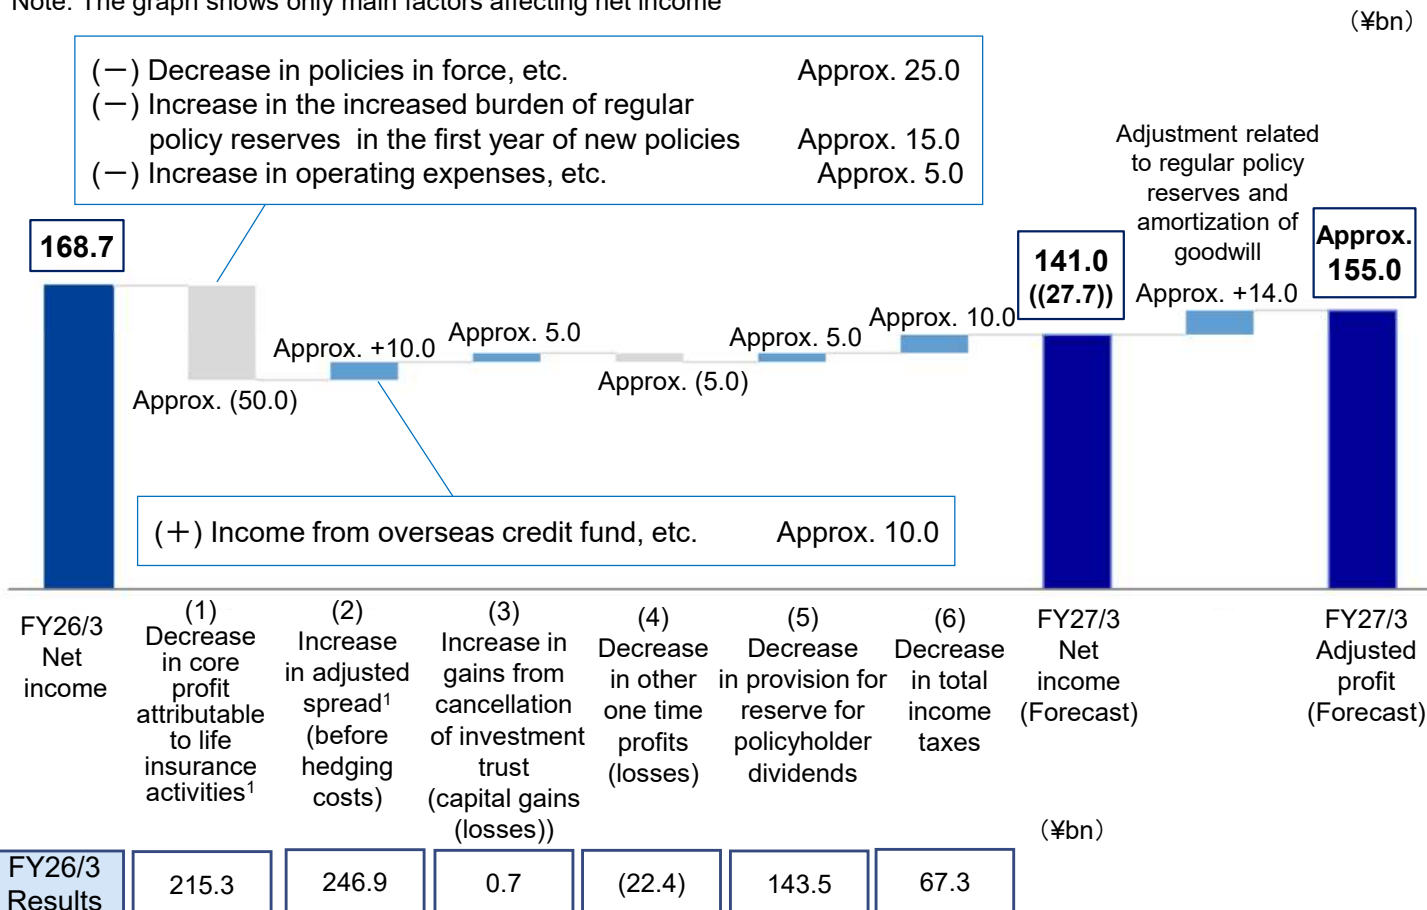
Note: The graph shows only main factors affecting net income

(¥bn)

(−) Decrease in policies in force, etc. Approx. 25.0
(−) Increase in the increased burden of regular policy reserves in the first year of new policies Approx. 15.0
(−) Increase in operating expenses, etc. Approx. 5.0

Adjustment related to regular policy reserves and amortization of goodwill

168.7

141.0
((27.7))

Approx.
155.0

Approx. +14.0

Approx. 10.0

Approx. 5.0

Approx. (5.0)

Approx. 5.0

Approx. +10.0

Approx. (50.0)

(+) Income from overseas credit fund, etc. Approx. 10.0

FY26/3 Net income

(1) Decrease in core profit attributable to life insurance activities$^1$

(2) Increase in adjusted spread$^1$ (before hedging costs)

(3) Increase in gains from cancellation of investment trust (capital gains (losses))

(4) Decrease in other one time profits (losses)

(5) Decrease in provision for reserve for policyholder dividends

(6) Decrease in total income taxes

FY27/3 Net income (Forecast)

FY27/3 Adjusted profit (Forecast)

(¥bn)

| FY26/3 Results | 215.3 | 246.9 | 0.7 | (22.4) | 143.5 | 67.3 |
|---|---|---|---|---|---|---|